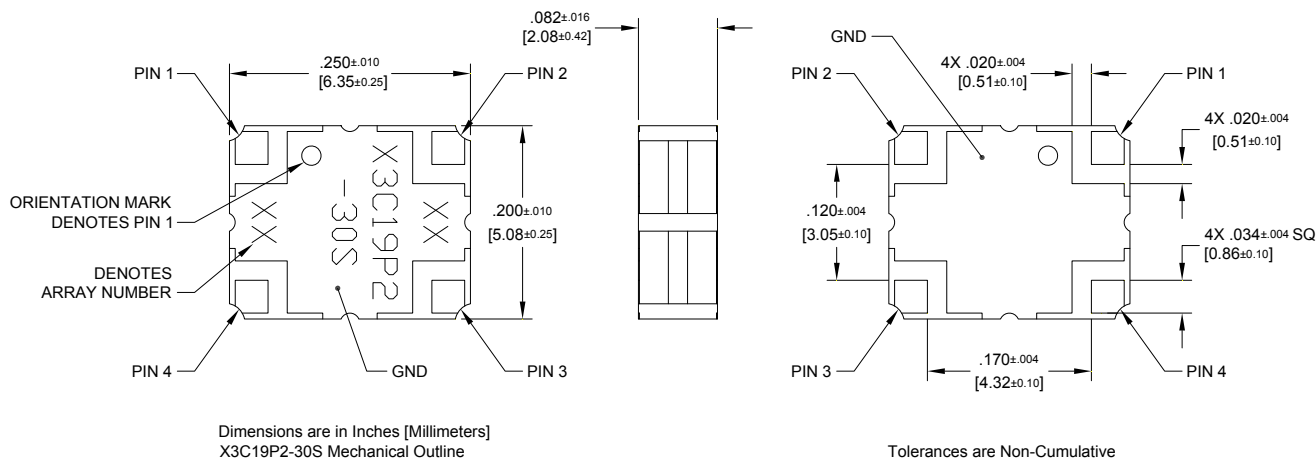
.082±.016
[2.08±0.42]

PIN 1

.250±.010
[6.35±0.25]

PIN 2

X3C19P2
-30S

XX

XX

ORIENTATION MARK
DENOTES PIN 1

DENOTES
ARRAY NUMBER

.200±.010
[5.08±0.25]

PIN 4

GND

PIN 3

GND

PIN 2

4X .020±.004
[0.51±0.10]

PIN 1

4X .020±.004
[0.51±0.10]

.120±.004
[3.05±0.10]

4X .034±.004 SQ
[0.86±0.10]

PIN 3

.170±.004
[4.32±0.10]

PIN 4

Dimensions are in Inches [Millimeters]
X3C19P2-30S Mechanical Outline

Tolerances are Non-Cumulative